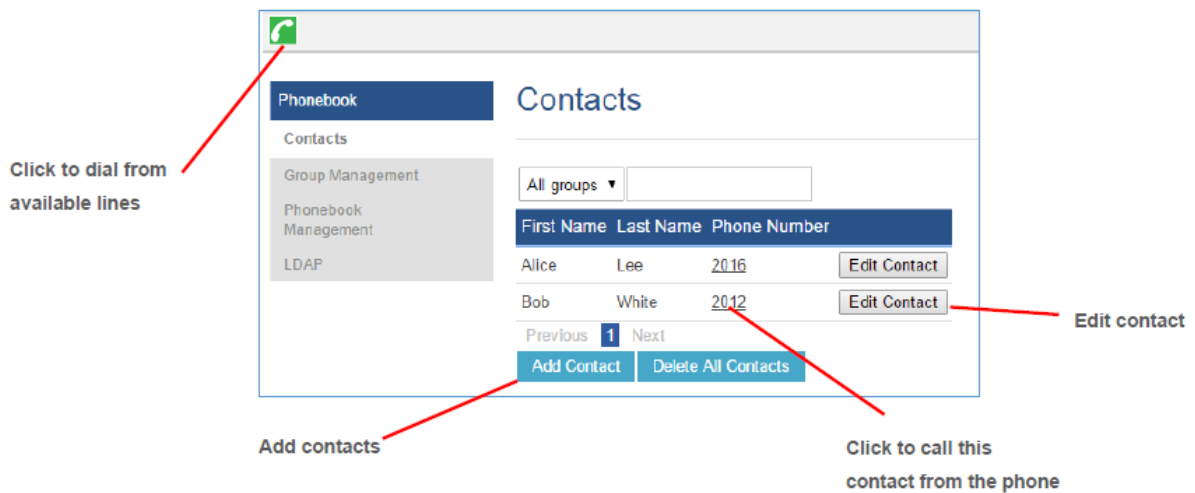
Click to dial from available lines

Phonebook

Contacts

Group Management

Phonebook Management

LDAP

Contacts

All groups ▼

| First Name | Last Name | Phone Number | |
|---|---|---|---|
| Alice | Lee | 2016 | Edit Contact |
| Bob | White | 2012 | Edit Contact |

Previous 1 Next

Add Contact Delete All Contacts

Edit contact

Add contacts

Click to call this contact from the phone